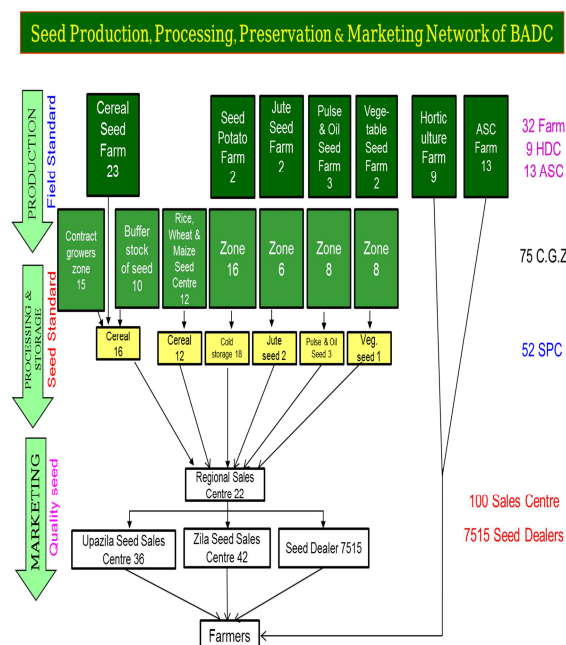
Seed Production, Processing, Preservation & Marketing Network of BADC

PRODUCTION
Field Standard

PROCESSING & STORAGE
Seed Standard

MARKETING
Quality seed

Cereal Seed Farm 23

Seed Potato Farm 2

Jute Seed Farm 2

Pulse & Oil Seed Farm 3

Vegetable Seed Farm 2

Horticulture Farm 9

ASC Farm 13

32 Farm
9 HDC
13 ASC

Contract growers zone 15

Buffer stock of seed 10

Rice, Wheat & Maize Seed Centre 12

Zone 16

Zone 6

Zone 8

Zone 8

75 C.G.Z

Cereal 16

Cereal 12

Cold storage 18

Jute seed 2

Pulse & Oil Seed 3

Veg. seed 1

52 SPC

Regional Sales Centre 22

100 Sales Centre

7515 Seed Dealers

Upazila Seed Sales Centre 36

Zila Seed Sales Centre 42

Seed Dealer 7515

Farmers